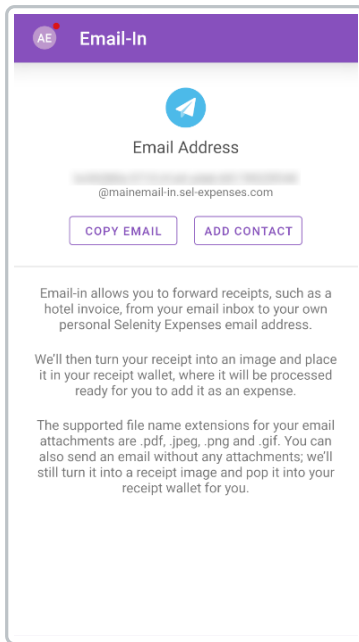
AE Email-In

Email Address

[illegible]
@mainemail-in.sel-expenses.com

COPY EMAIL ADD CONTACT

Email-in allows you to forward receipts, such as a hotel invoice, from your email inbox to your own personal Selenity Expenses email address.

We'll then turn your receipt into an image and place it in your receipt wallet, where it will be processed ready for you to add it as an expense.

The supported file name extensions for your email attachments are .pdf, .jpeg, .png and .gif. You can also send an email without any attachments; we'll still turn it into a receipt image and pop it into your receipt wallet for you.